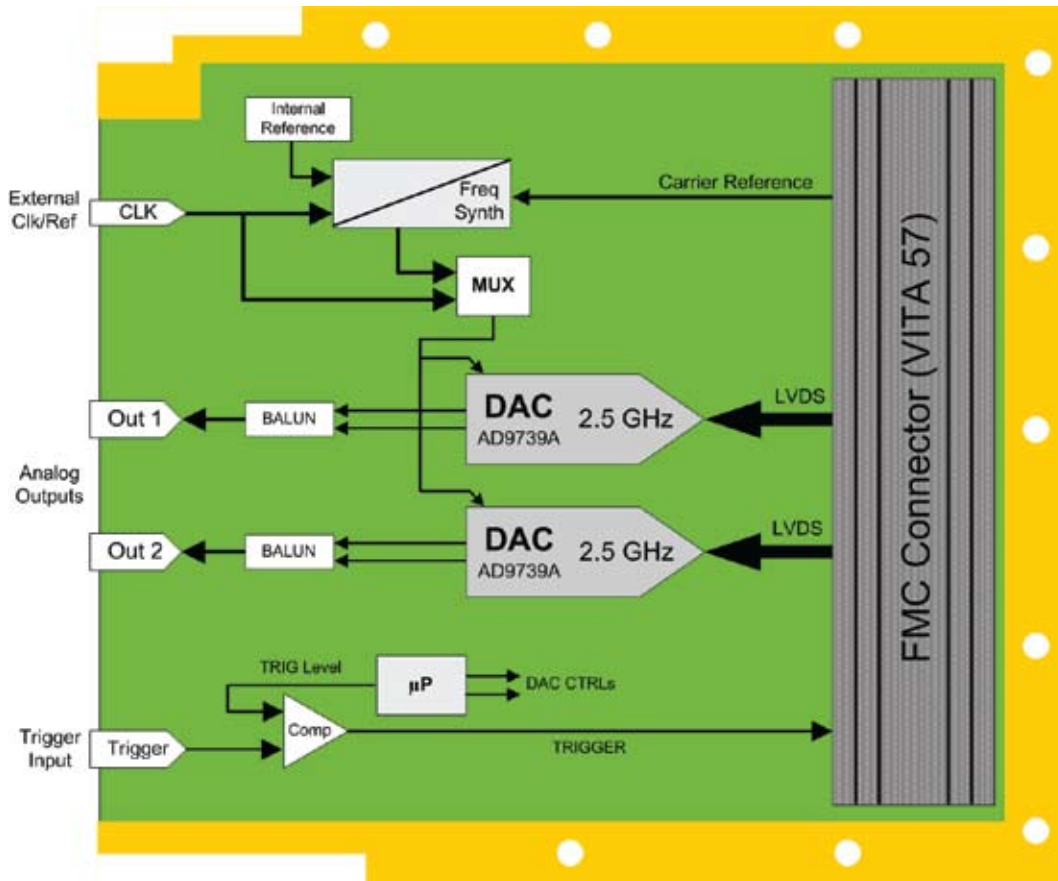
Internal Reference

External Clk/Ref

CLK

Freq Synth

Carrier Reference

MUX

FMC Connector (VITA 57)

Out 1

BALUN

DAC AD9739A 2.5 GHz

LVDS

Analog Outputs

Out 2

BALUN

DAC AD9739A 2.5 GHz

LVDS

TRIG Level

µP

DAC CTRLs

Trigger Input

Trigger

Comp

TRIGGER